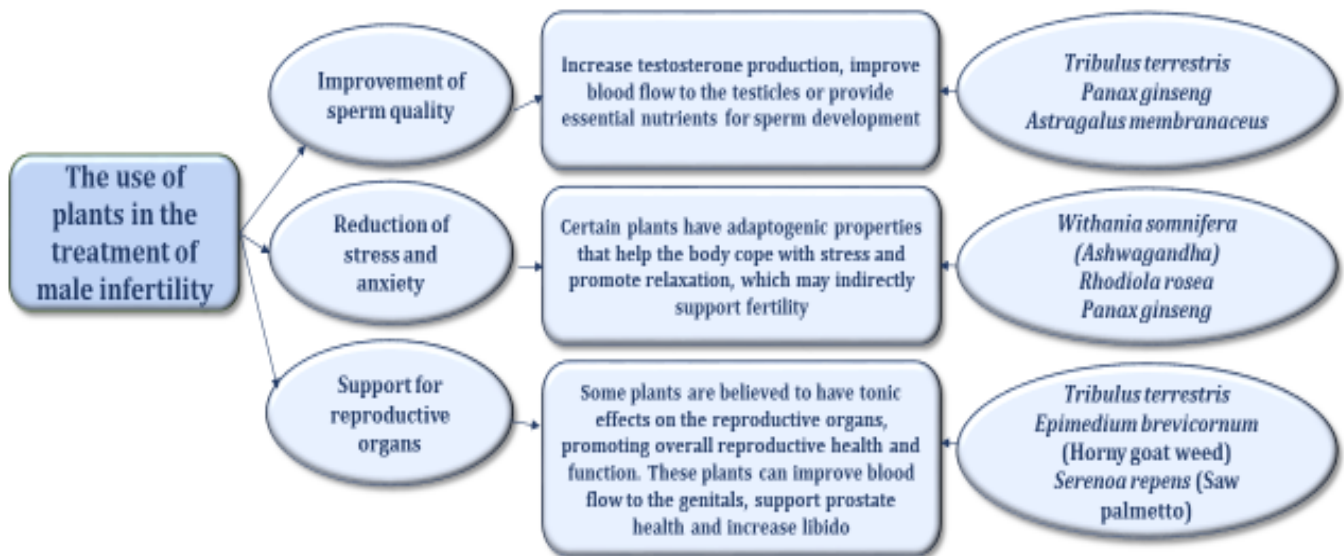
The use of plants in the treatment of male infertility

Improvement of sperm quality

Increase testosterone production, improve blood flow to the testicles or provide essential nutrients for sperm development

Tribulus terrestris
Panax ginseng
Astragalus membranaceus

Reduction of stress and anxiety

Certain plants have adaptogenic properties that help the body cope with stress and promote relaxation, which may indirectly support fertility

Withania somnifera
(Ashwagandha)
Rhodiola rosea
Panax ginseng

Support for reproductive organs

Some plants are believed to have tonic effects on the reproductive organs, promoting overall reproductive health and function. These plants can improve blood flow to the genitals, support prostate health and increase libido

Tribulus terrestris
Epimedium brevicornum
(Horny goat weed)
Serenoa repens (Saw palmetto)